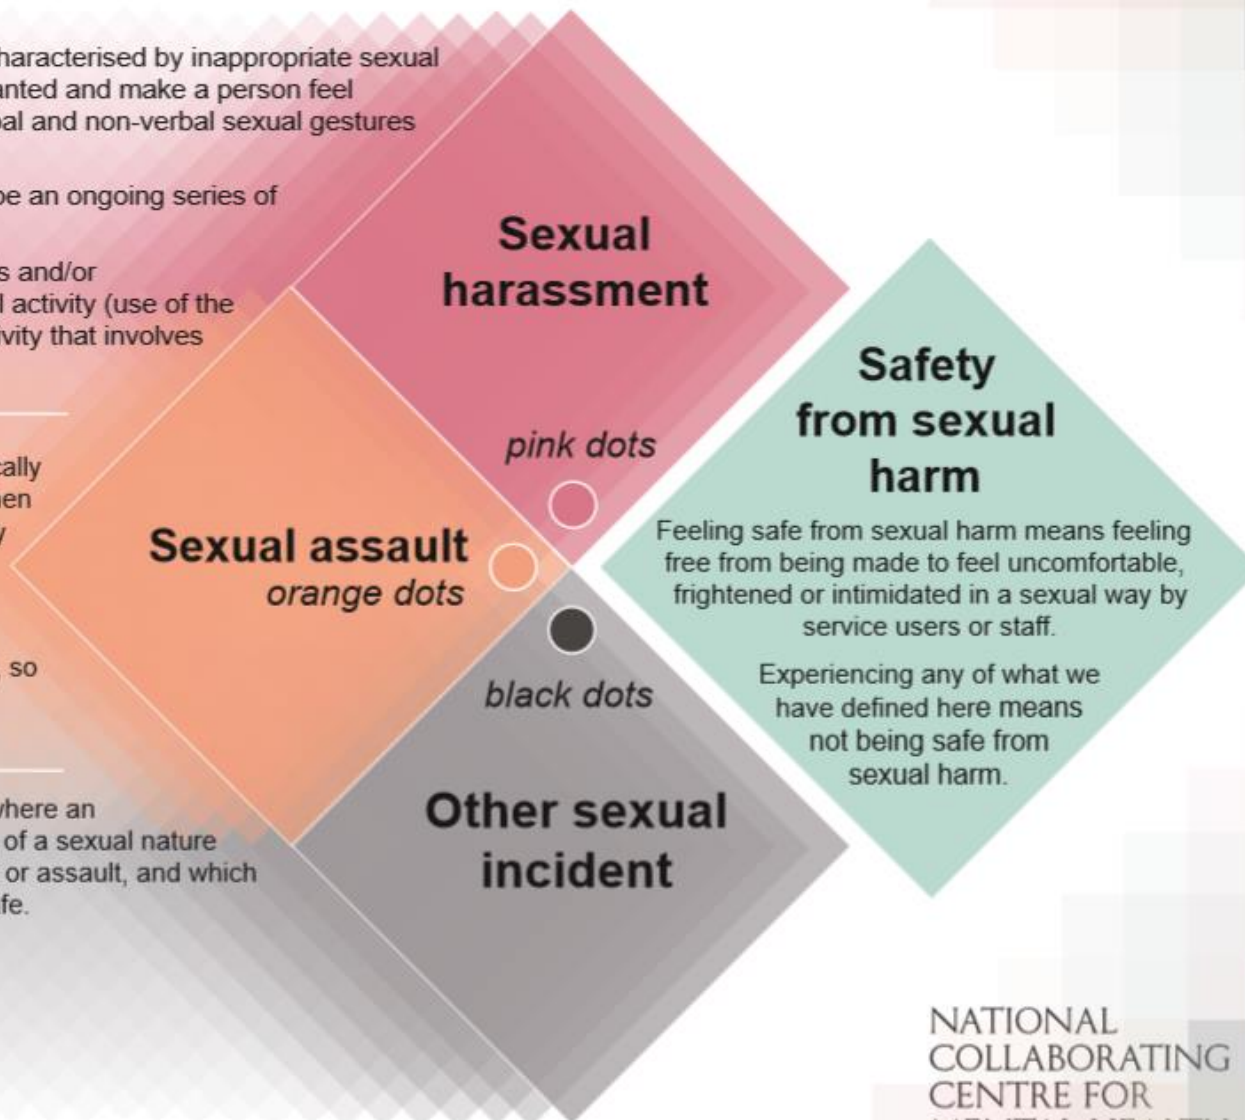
haracterised by inappropriate sexual anted and make a person feel bal and non-verbal sexual gestures

be an ongoing series of

s and/or l activity (use of the vity that involves

cally hen y

so

where an of a sexual nature or assault, and which fe.

Sexual harassment

pink dots

Sexual assault

orange dots

black dots

Other sexual incident

Safety from sexual harm

Feeling safe from sexual harm means feeling free from being made to feel uncomfortable, frightened or intimidated in a sexual way by service users or staff.

Experiencing any of what we have defined here means not being safe from sexual harm.

NATIONAL COLLABORATING CENTRE FOR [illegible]